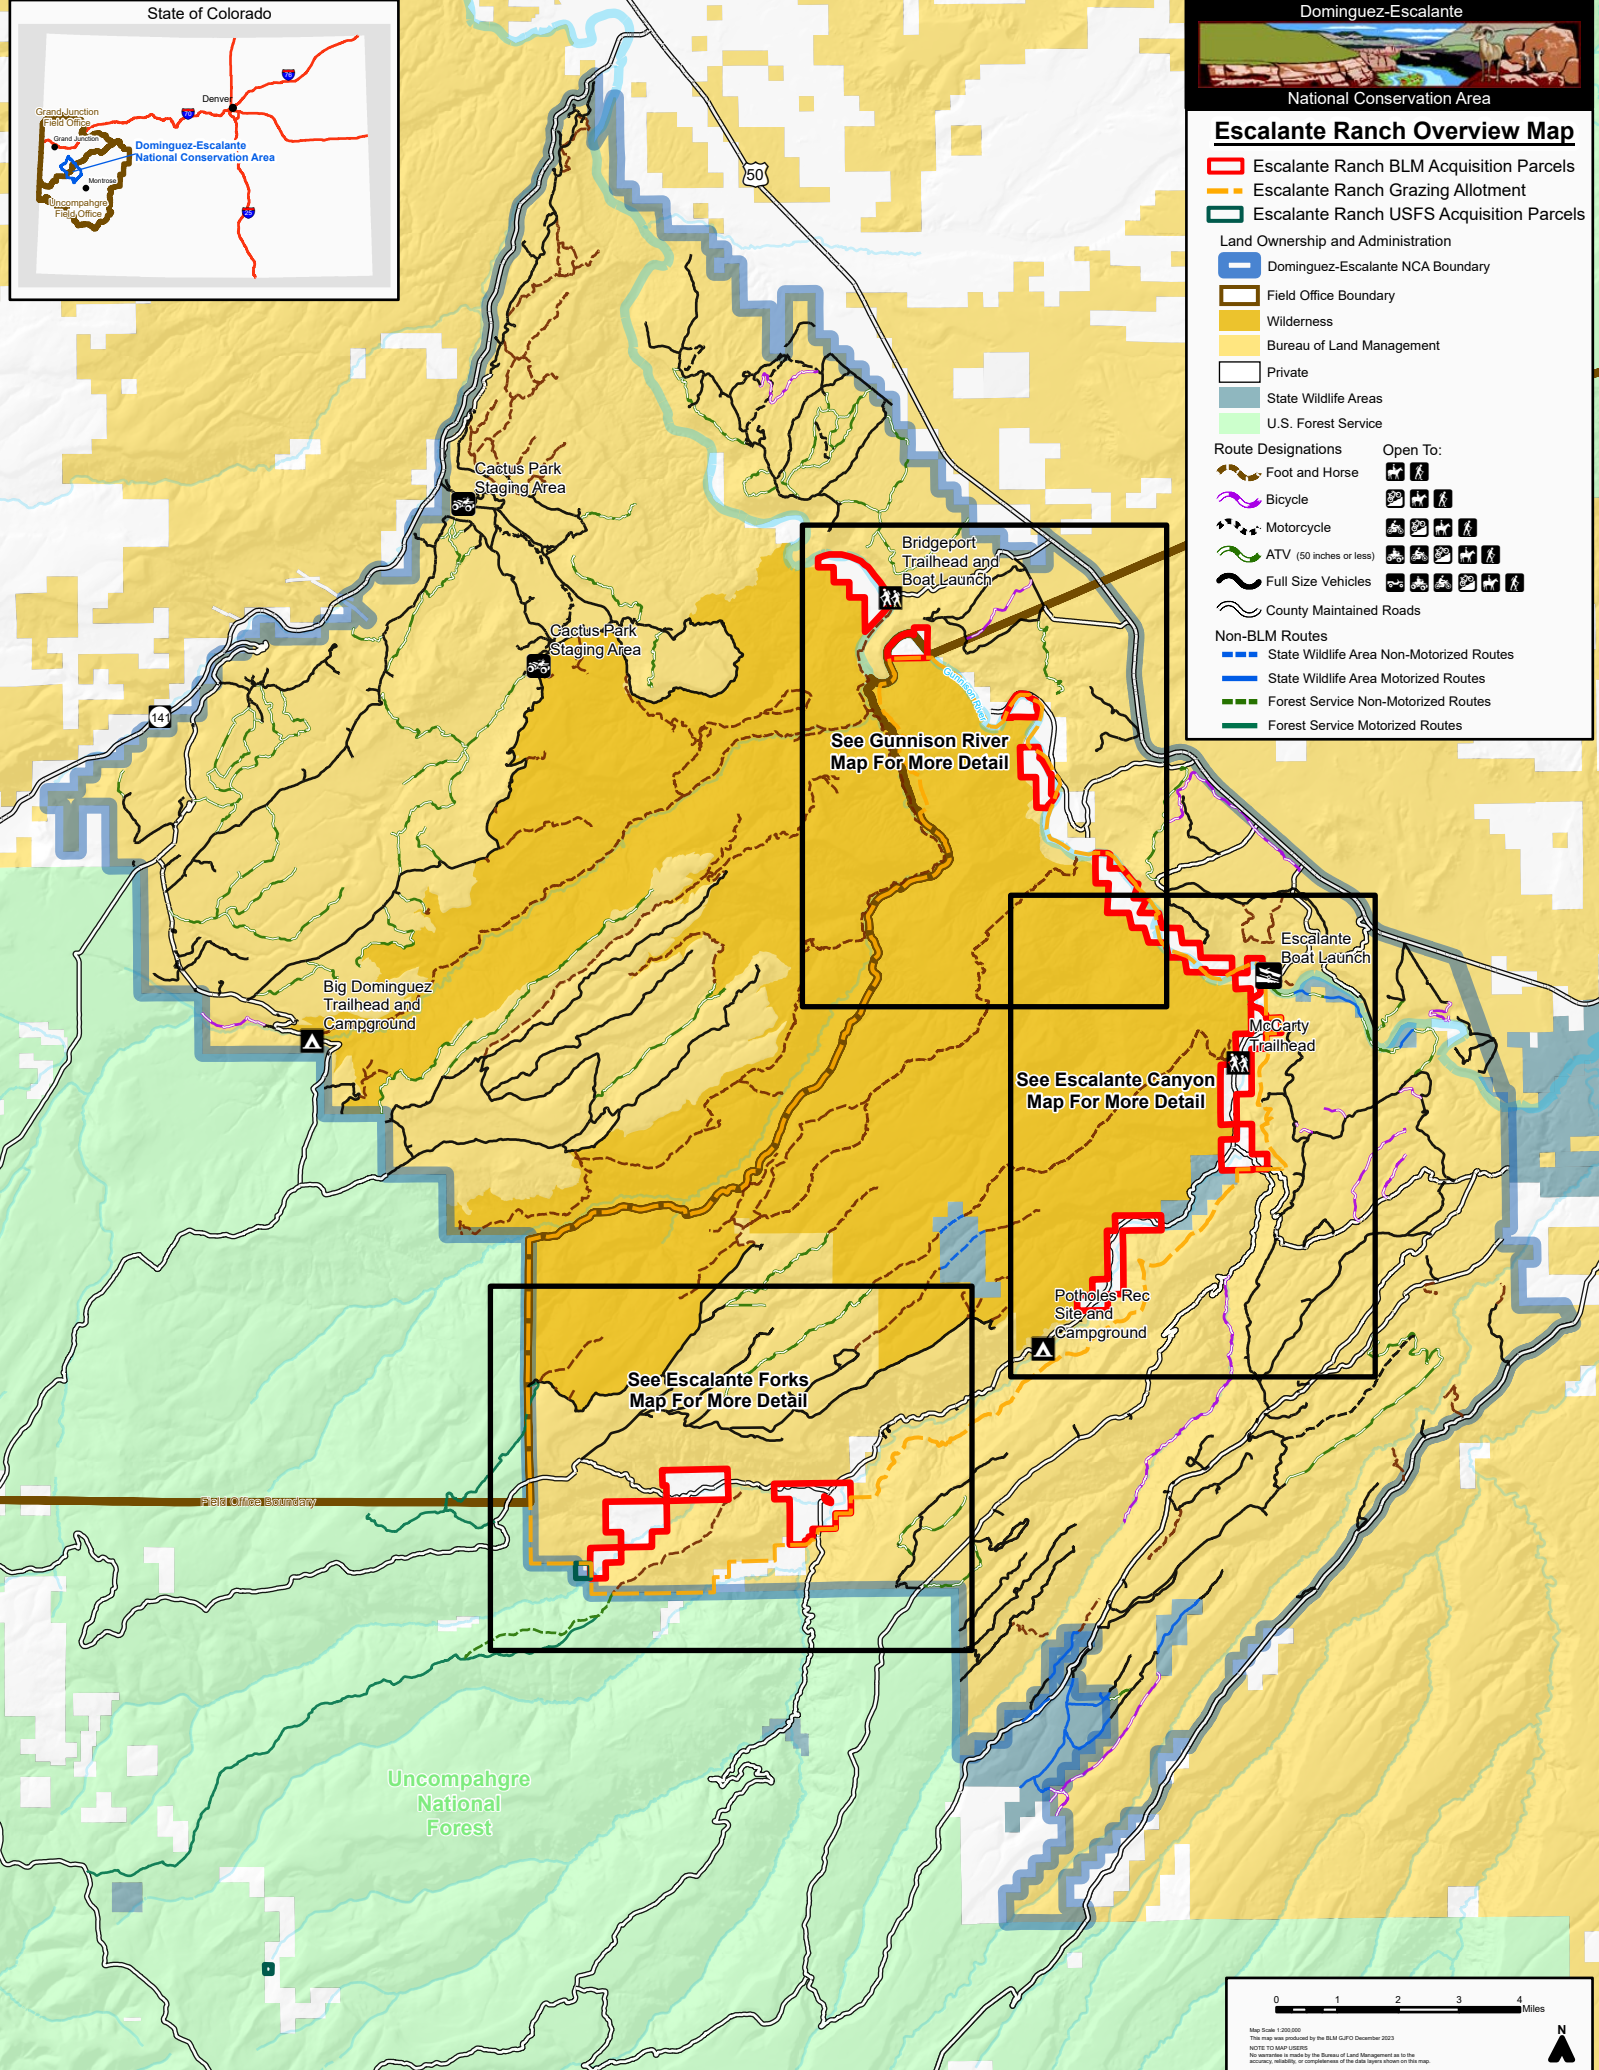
State of Colorado

Grand Junction Field Office

Grand Junction

Denver

70

76

Dominguez-Escalante National Conservation Area

Montrose

Uncompahgre Field Office

25

Dominguez-Escalante

National Conservation Area

Escalante Ranch Overview Map

Escalante Ranch BLM Acquisition Parcels
Escalante Ranch Grazing Allotment
Escalante Ranch USFS Acquisition Parcels

Land Ownership and Administration
Dominguez-Escalante NCA Boundary
Field Office Boundary
Wilderness
Bureau of Land Management
Private
State Wildlife Areas
U.S. Forest Service

Route Designations
Open To:
Foot and Horse
Bicycle
Motorcycle
ATV (50 inches or less)
Full Size Vehicles
County Maintained Roads

Non-BLM Routes
State Wildlife Area Non-Motorized Routes
State Wildlife Area Motorized Routes
Forest Service Non-Motorized Routes
Forest Service Motorized Routes

50

Cactus Park Staging Area

Cactus Park Staging Area

141

Bridgeport Trailhead and Boat Launch

Gunnison River

See Gunnison River Map For More Detail

Big Dominguez Trailhead and Campground

Escalante Boat Launch

McCarty Trailhead

See Escalante Canyon Map For More Detail

Potholes Rec Site and Campground

See Escalante Forks Map For More Detail

Field Office Boundary

Uncompahgre National Forest

0 1 2 3 4 Miles

N

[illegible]